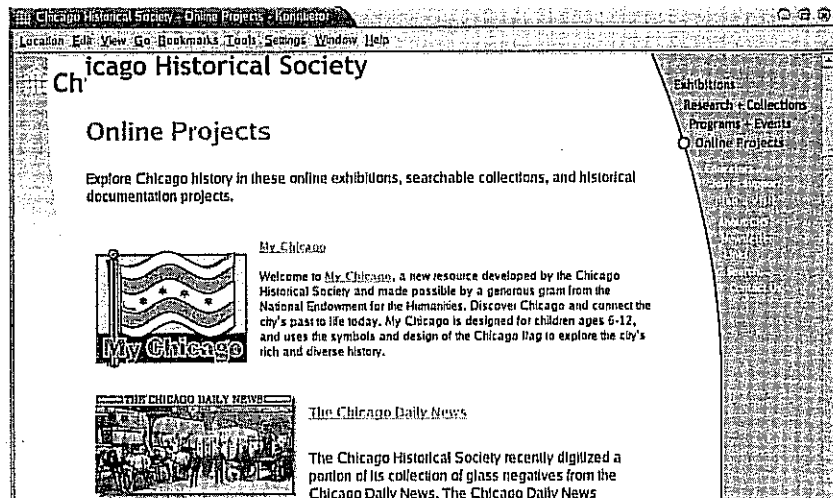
Chicago Historical Society - Online Projects - Konqueror

Location Edit View Go Bookmarks Tools Settings Window Help

Chicago Historical Society

Online Projects

Explore Chicago history in these online exhibitions, searchable collections, and historical documentation projects.

My Chicago

Welcome to My Chicago, a new resource developed by the Chicago Historical Society and made possible by a generous grant from the National Endowment for the Humanities. Discover Chicago and connect the city's past to life today. My Chicago is designed for children ages 6-12, and uses the symbols and design of the Chicago flag to explore the city's rich and diverse history.

My Chicago

THE CHICAGO DAILY NEWS

The Chicago Daily News

The Chicago Historical Society recently digitized a portion of its collection of glass negatives from the Chicago Daily News. The Chicago Daily News

Exhibitions
Research + Collections
Programs + Events
Online Projects

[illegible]
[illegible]
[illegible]
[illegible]
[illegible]
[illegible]
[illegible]